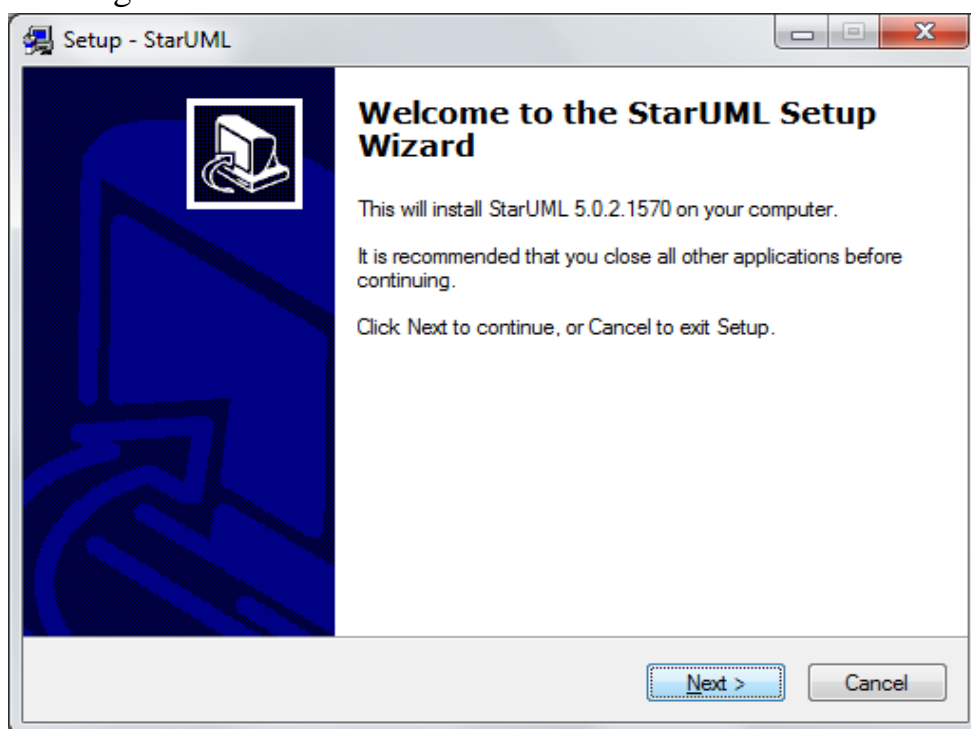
Setup - StarUML

Welcome to the StarUML Setup Wizard

This will install StarUML 5.0.2.1570 on your computer.

It is recommended that you close all other applications before continuing.

Click Next to continue, or Cancel to exit Setup.

Next >

Cancel